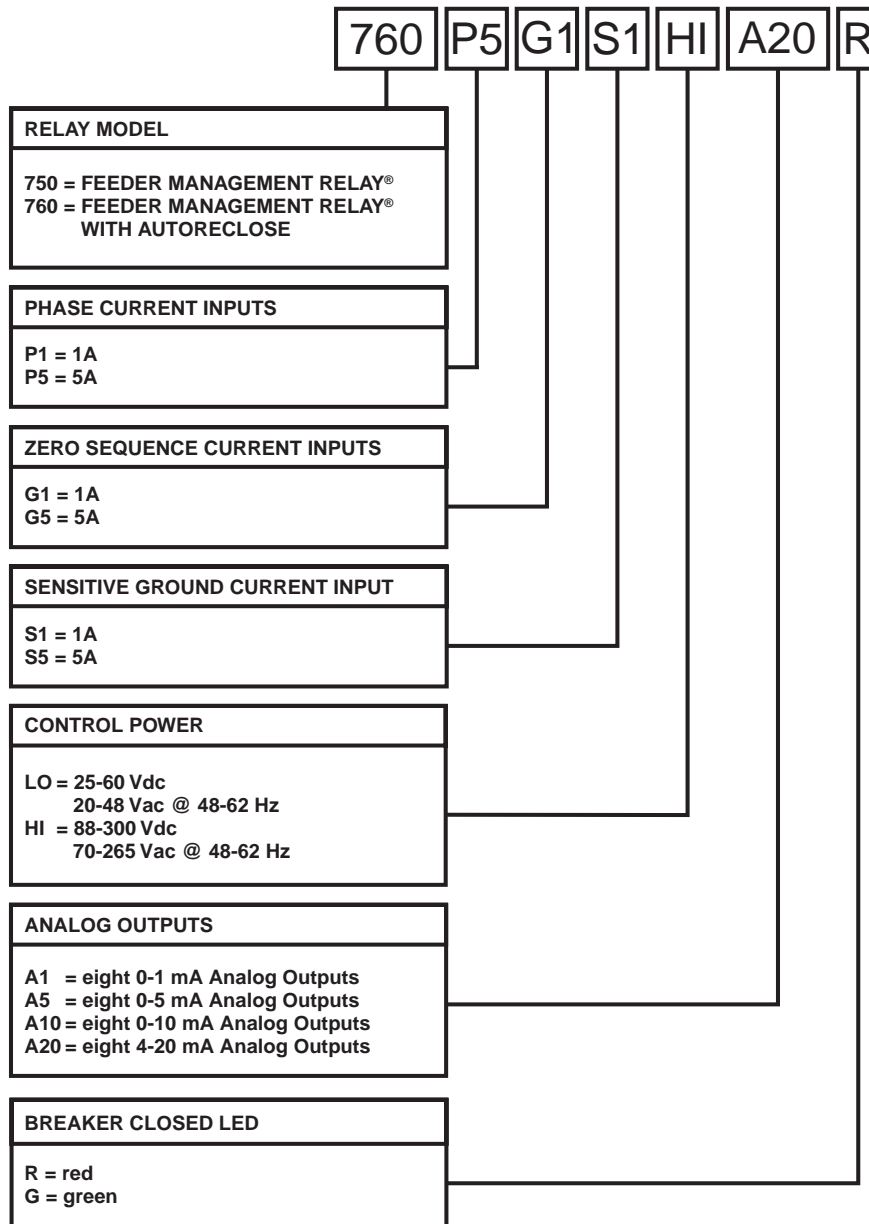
760 P5 G1 S1 HI A20 R

RELAY MODEL

750 = FEEDER MANAGEMENT RELAY®
760 = FEEDER MANAGEMENT RELAY® WITH AUTORECLOSE

PHASE CURRENT INPUTS

P1 = 1A
P5 = 5A

ZERO SEQUENCE CURRENT INPUTS

G1 = 1A
G5 = 5A

SENSITIVE GROUND CURRENT INPUT

S1 = 1A
S5 = 5A

CONTROL POWER

LO = 25-60 Vdc
20-48 Vac @ 48-62 Hz
HI = 88-300 Vdc
70-265 Vac @ 48-62 Hz

ANALOG OUTPUTS

A1 = eight 0-1 mA Analog Outputs
A5 = eight 0-5 mA Analog Outputs
A10 = eight 0-10 mA Analog Outputs
A20 = eight 4-20 mA Analog Outputs

BREAKER CLOSED LED

R = red
G = green